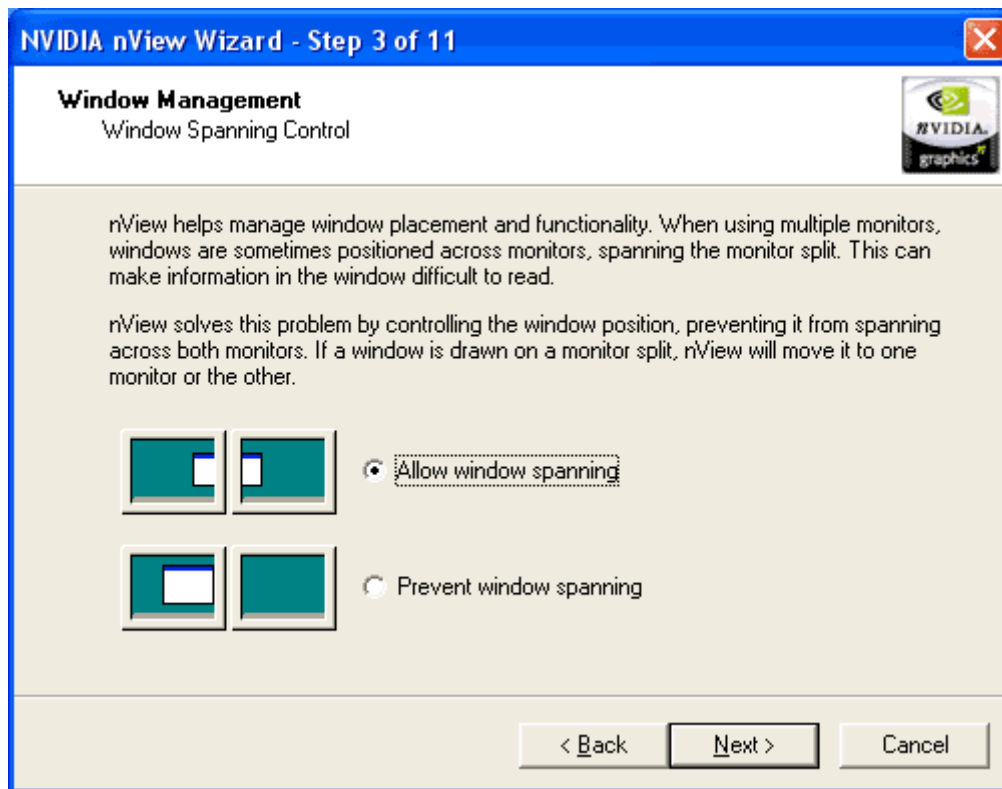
NVIDIA nView Wizard - Step 3 of 11

Window Management
Window Spanning Control

NVIDIA. graphics

nView helps manage window placement and functionality. When using multiple monitors, windows are sometimes positioned across monitors, spanning the monitor split. This can make information in the window difficult to read.

nView solves this problem by controlling the window position, preventing it from spanning across both monitors. If a window is drawn on a monitor split, nView will move it to one monitor or the other.

Allow window spanning

Prevent window spanning

< Back
Next >
Cancel